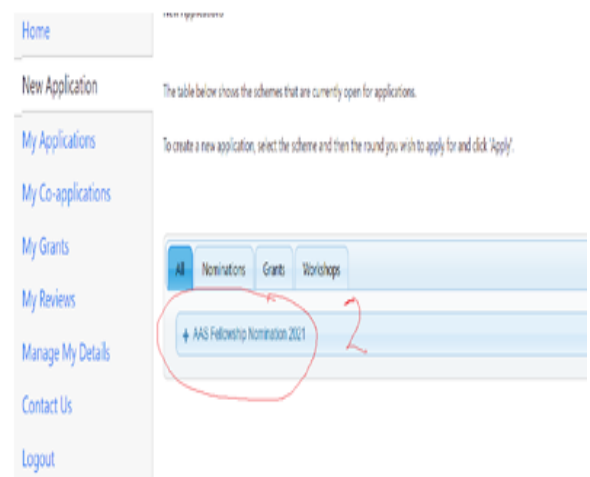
Home

New Application

My Applications

My Co-applications

My Grants

My Reviews

Manage My Details

Contact Us

Logout

New Applications

The table below shows the schemes that are currently open for applications.

To create a new application, select the scheme and then the round you wish to apply for and click 'Apply'.

All | Nominations | Grants | Workshops

+ AAS Fellowship Nomination 2021

2